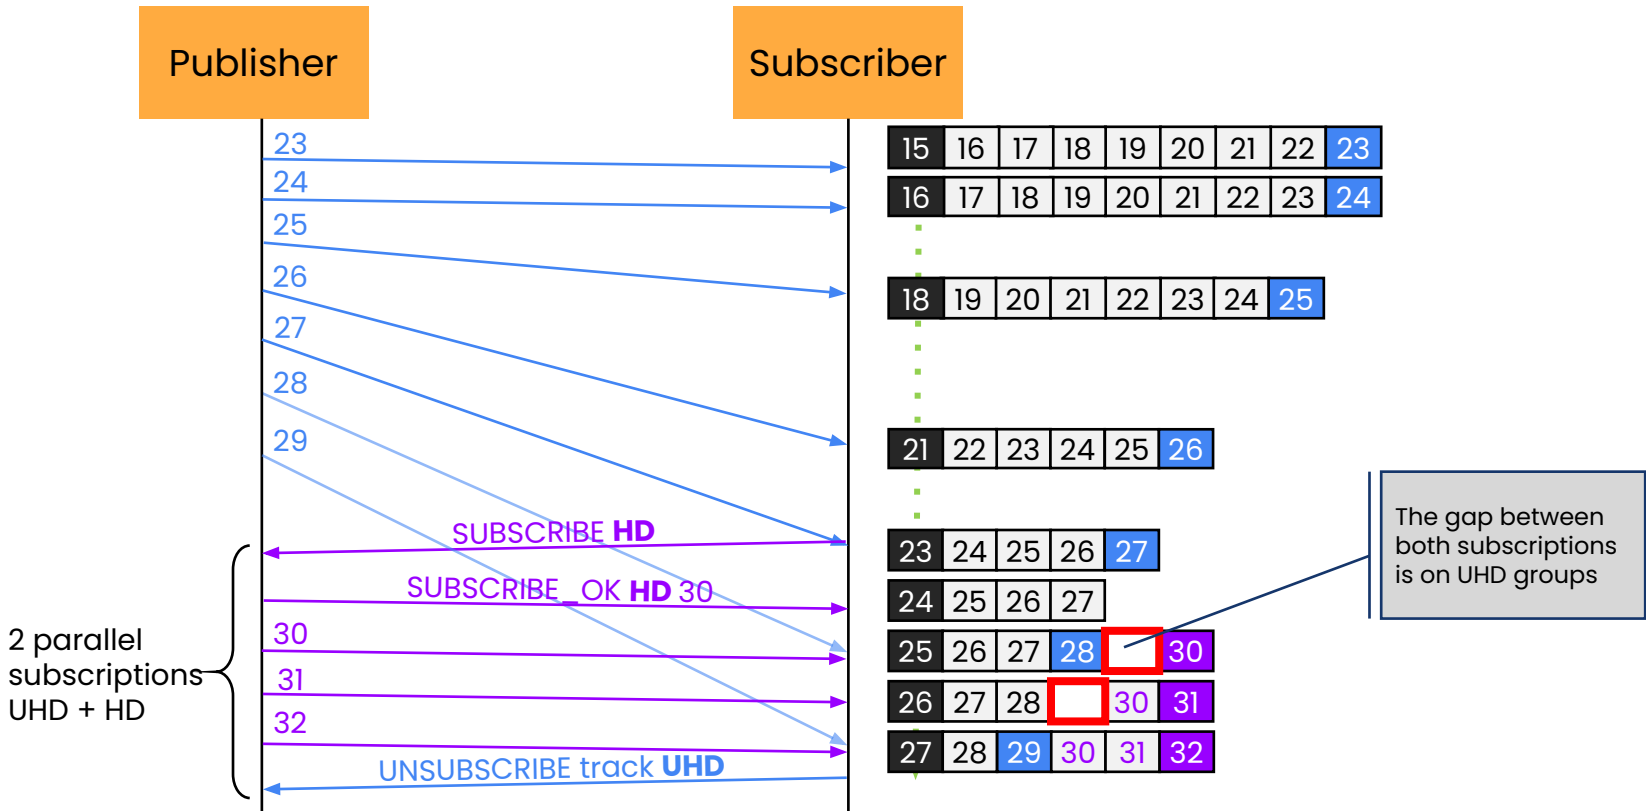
Publisher

Subscriber

23
24
25
26
27
28
29
SUBSCRIBE **HD**
SUBSCRIBE_OK **HD** 30
30
31
32
UNSUBSCRIBE track **UHD**

2 parallel subscriptions UHD + HD

| 15 | 16 | 17 | 18 | 19 | 20 | 21 | 22 | 23 |
|---|---|---|---|---|---|---|---|---|
| 16 | 17 | 18 | 19 | 20 | 21 | 22 | 23 | 24 |

| 18 | 19 | 20 | 21 | 22 | 23 | 24 | 25 |
|---|---|---|---|---|---|---|---|

| 21 | 22 | 23 | 24 | 25 | 26 |
|---|---|---|---|---|---|

| 23 | 24 | 25 | 26 | 27 |  |  |
|---|---|---|---|---|---|---|
| 24 | 25 | 26 | 27 |  |  |  |
| 25 | 26 | 27 | 28 |  | 30 |  |
| 26 | 27 | 28 |  | 30 | 31 |  |
| 27 | 28 | 29 | 30 | 31 | 32 |  |

The gap between both subscriptions is on UHD groups